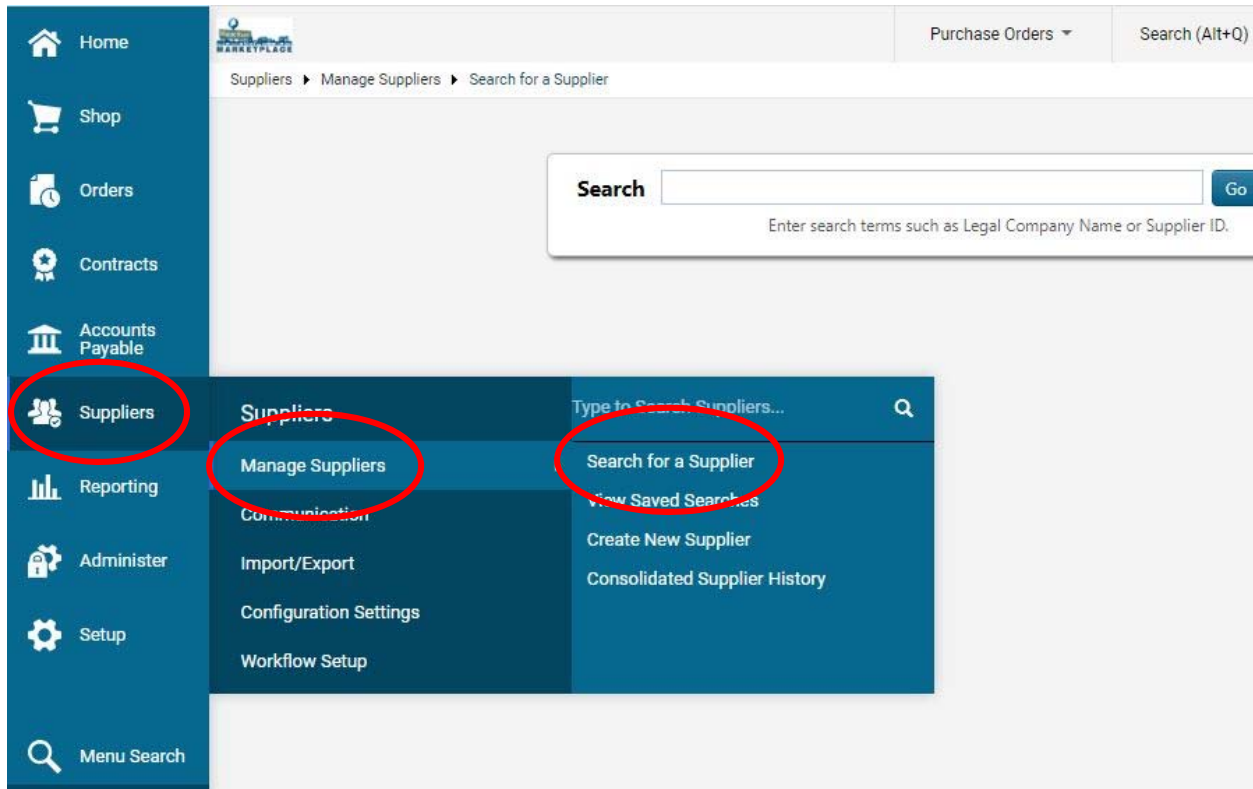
Home

Shop

Orders

Contracts

Accounts Payable

Suppliers

Reporting

Administer

Setup

Menu Search

MARKETPLACE

Purchase Orders

Search (Alt+Q)

Suppliers ▸ Manage Suppliers ▸ Search for a Supplier

Search

Go

Enter search terms such as Legal Company Name or Supplier ID.

Suppliers

Manage Suppliers

Communication

Import/Export

Configuration Settings

Workflow Setup

Type to Search Suppliers...

Search for a Supplier

View Saved Searches

Create New Supplier

Consolidated Supplier History